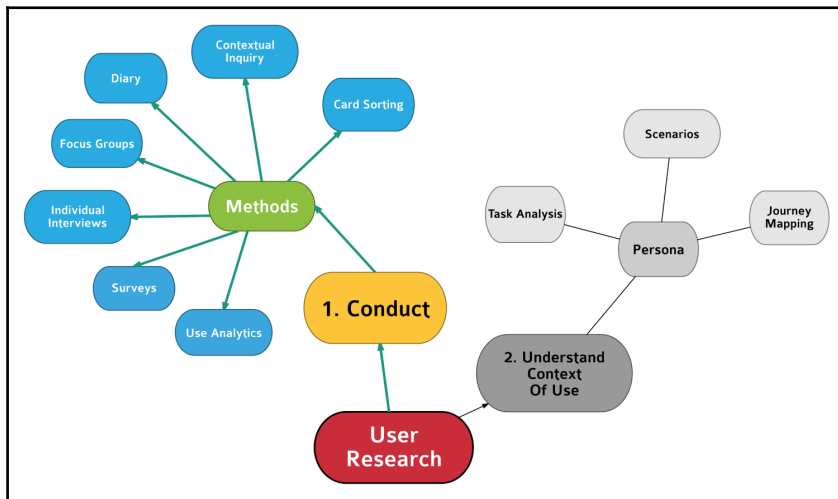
Contextual Inquiry

Diary

Card Sorting

Focus Groups

Scenarios

Methods

Task Analysis

Journey Mapping

Individual Interviews

Persona

Surveys

1. Conduct

Use Analytics

2. Understand Context Of Use

User Research